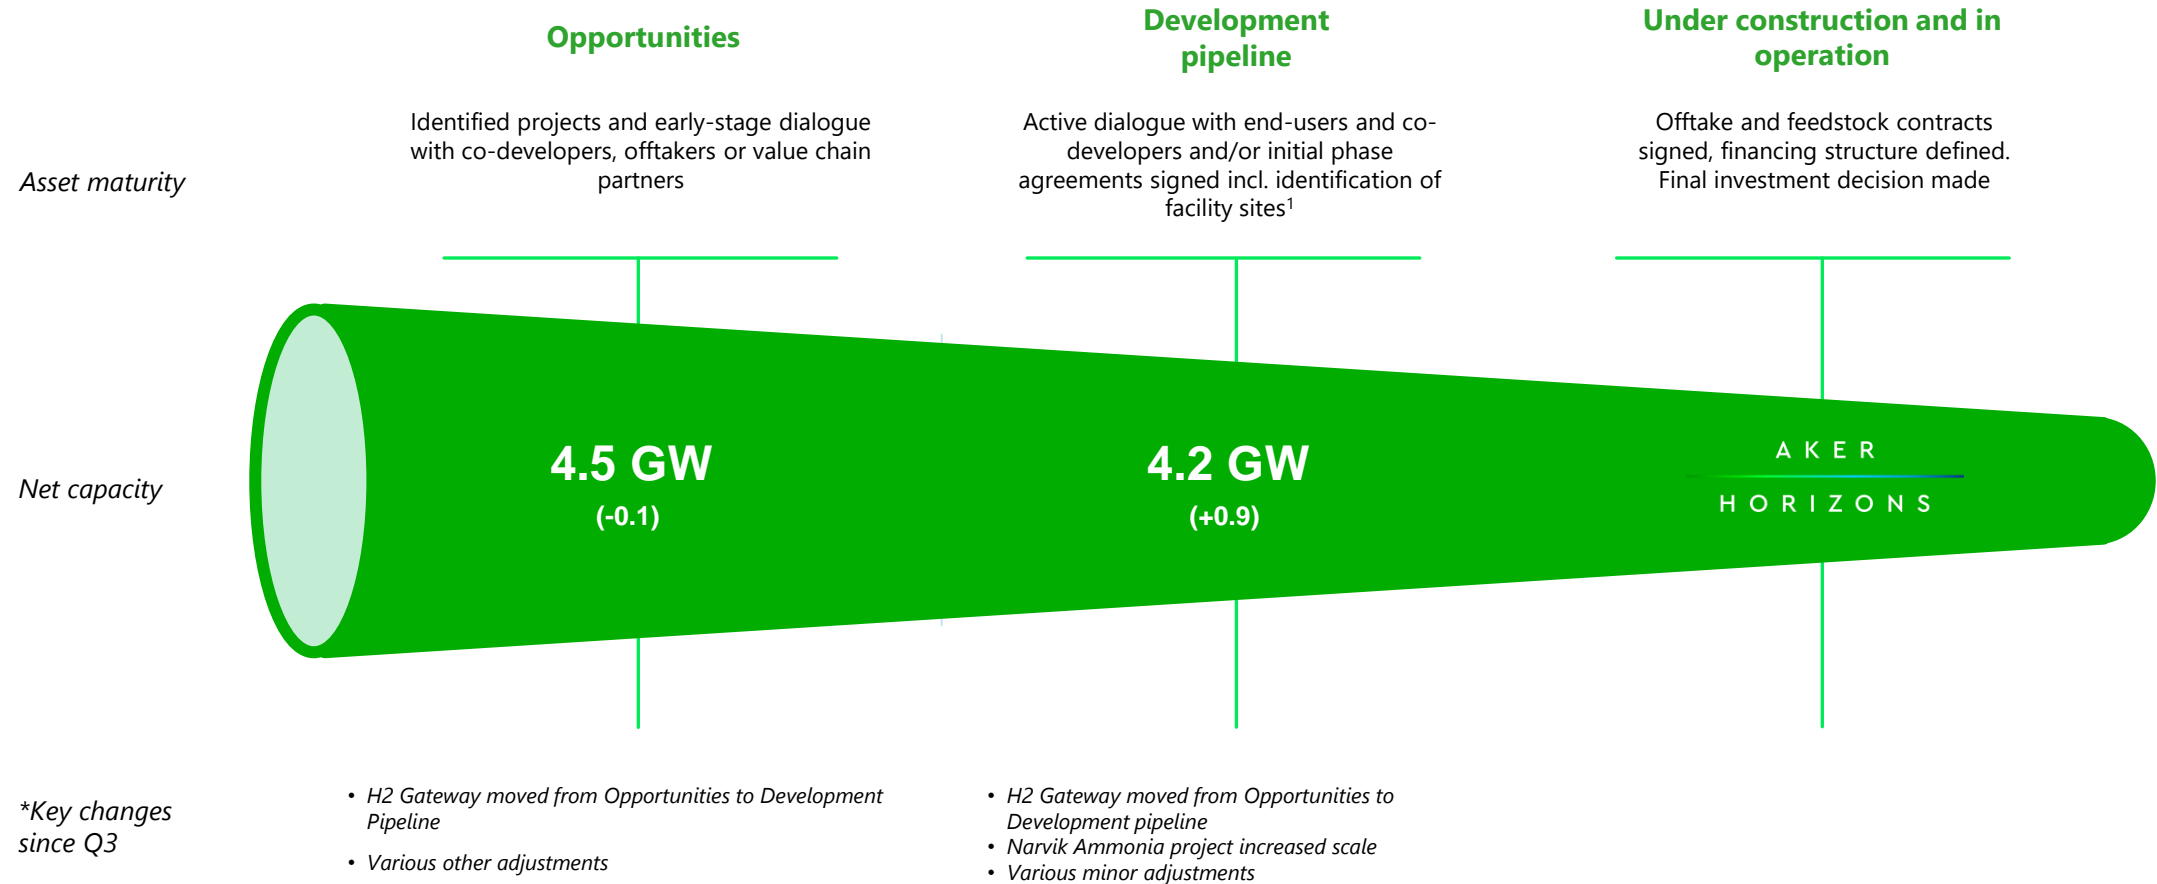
Opportunities

Development pipeline

Under construction and in operation

Asset maturity

Identified projects and early-stage dialogue with co-developers, offtakers or value chain partners

Active dialogue with end-users and co-developers and/or initial phase agreements signed incl. identification of facility sites$^1$

Offtake and feedstock contracts signed, financing structure defined. Final investment decision made

Net capacity

4.5 GW
(-0.1)

4.2 GW
(+0.9)

AKER
HORIZONS

*Key changes since Q3

• H2 Gateway moved from Opportunities to Development Pipeline
• Various other adjustments

• H2 Gateway moved from Opportunities to Development pipeline
• Narvik Ammonia project increased scale
• Various minor adjustments